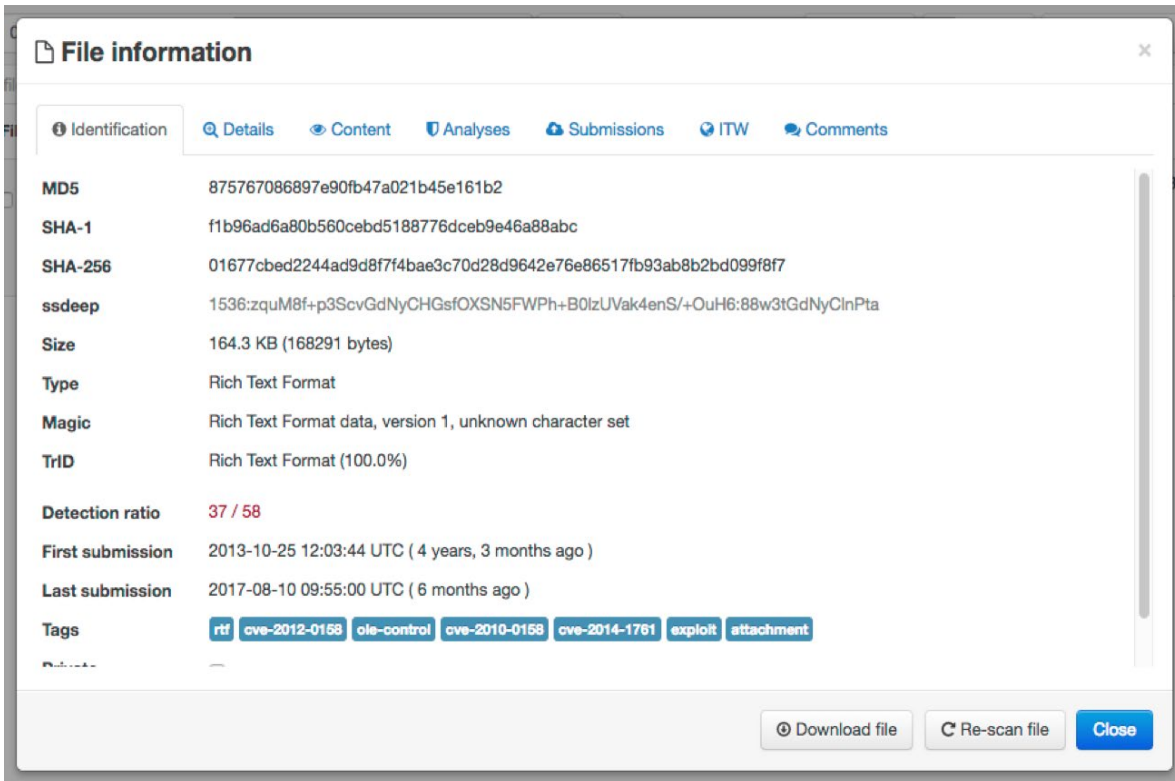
File information

×

Identification | Details | Content | Analyses | Submissions | ITW | Comments

| | |
|---|---|
| MD5 | 875767086897e90fb47a021b45e161b2 |
| SHA-1 | f1b96ad6a80b560cebd5188776dceb9e46a88abc |
| SHA-256 | 01677cbed2244ad9d8f7f4bae3c70d28d9642e76e86517fb93ab8b2bd099f8f7 |
| ssdeep | 1536:zquM8f+p3ScvGdNyCHGsfOXSN5FWPh+B0lzUVak4enS/+OuH6:88w3tGdNyClnPta |
| Size | 164.3 KB (168291 bytes) |
| Type | Rich Text Format |
| Magic | Rich Text Format data, version 1, unknown character set |
| TrID | Rich Text Format (100.0%) |
| Detection ratio | 37 / 58 |
| First submission | 2013-10-25 12:03:44 UTC ( 4 years, 3 months ago ) |
| Last submission | 2017-08-10 09:55:00 UTC ( 6 months ago ) |
| Tags | rtf cve-2012-0158 ole-control cve-2010-0158 cve-2014-1761 exploit attachment |
| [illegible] | |

Download file | Re-scan file | Close